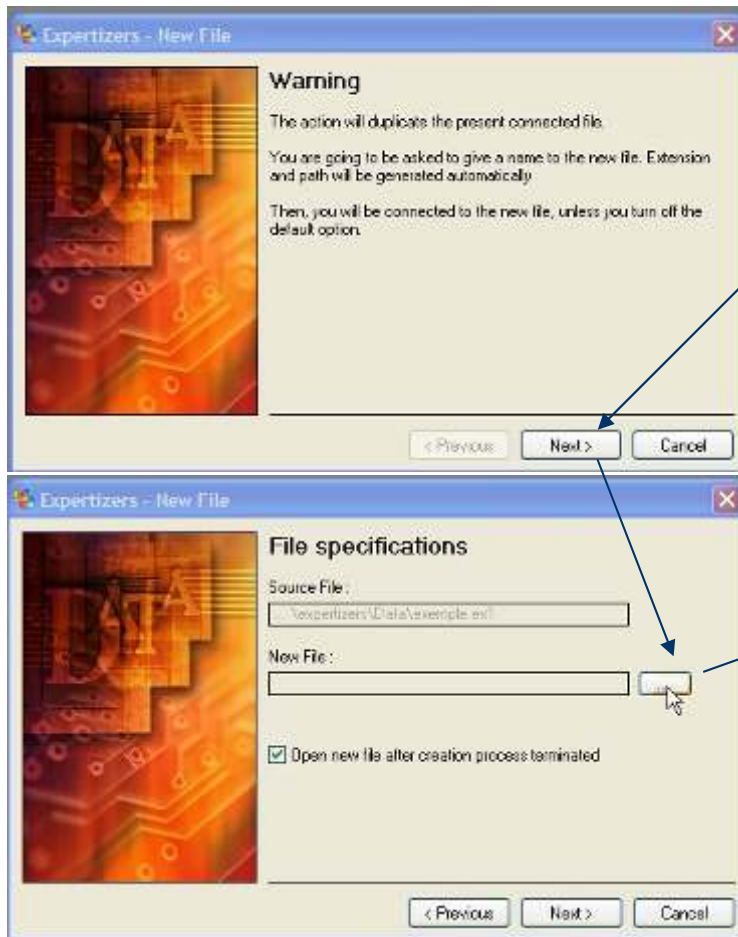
Expertizers - New File

DATA

Warning

The action will duplicate the present connected file.

You are going to be asked to give a name to the new file. Extension and path will be generated automatically.

Then, you will be connected to the new file, unless you turn off the default option.

< Previous

Next >

Cancel

Expertizers - New File

DATA

File specifications

Source File :

...\expertizers\Data\exemple.ex?

New File :

...

Open new file after creation process terminated

< Previous

Next >

Cancel